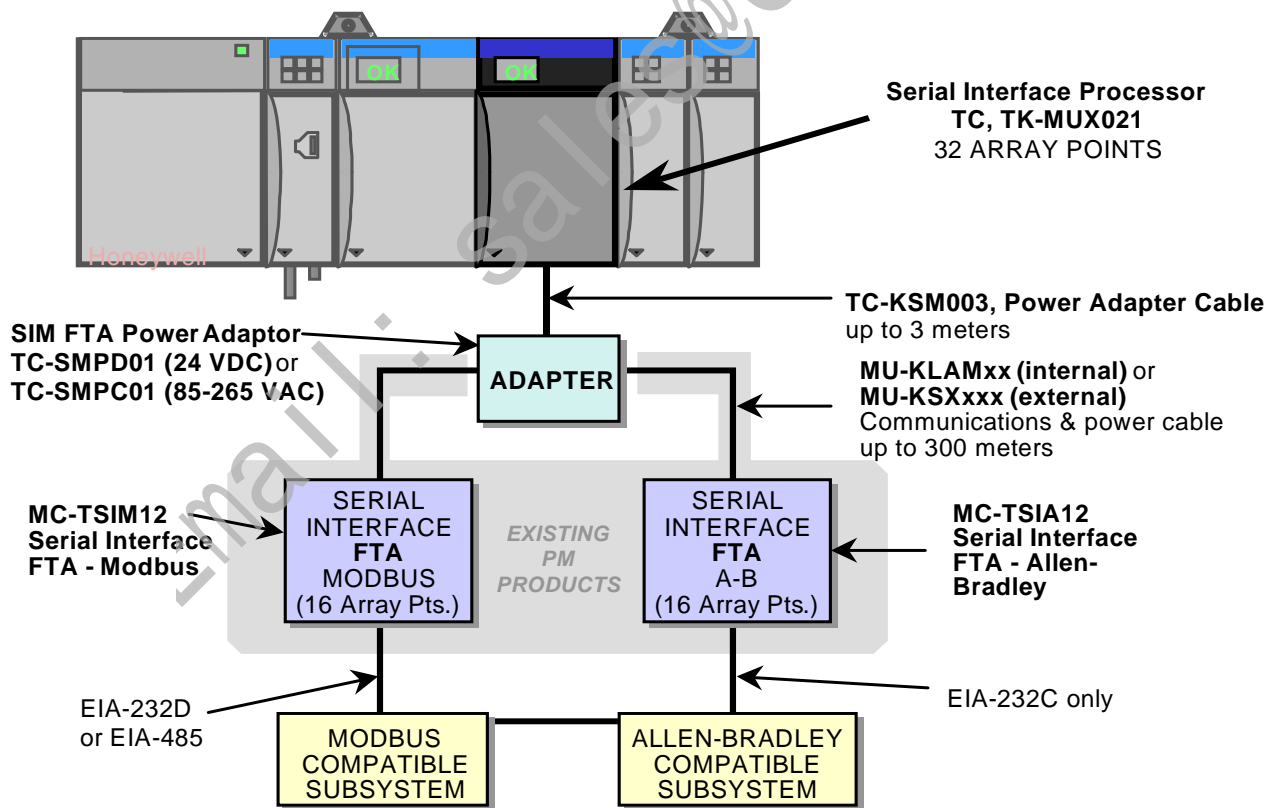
OK

OK

Honeywell

Serial Interface Processor
TC, TK-MUX021
32 ARRAY POINTS

TC-KSM003, Power Adapter Cable
up to 3 meters

SIM FTA Power Adaptor
TC-SMPD01 (24 VDC) or
TC-SMPC01 (85-265 VAC)

ADAPTER

MU-KLAMxx (internal) or
MU-KSXxxx (external)
Communications & power cable
up to 300 meters

MC-TSIM12
Serial Interface
FTA - Modbus

SERIAL
INTERFACE
FTA
MODBUS
(16 Array Pts.)

EXISTING
PM
PRODUCTS

SERIAL
INTERFACE
FTA
A-B
(16 Array Pts.)

MC-TSIA12
Serial Interface
FTA - Allen-Bradley

EIA-232D
or EIA-485

EIA-232C only

MODBUS
COMPATIBLE
SUBSYSTEM

ALLEN-BRADLEY
COMPATIBLE
SUBSYSTEM